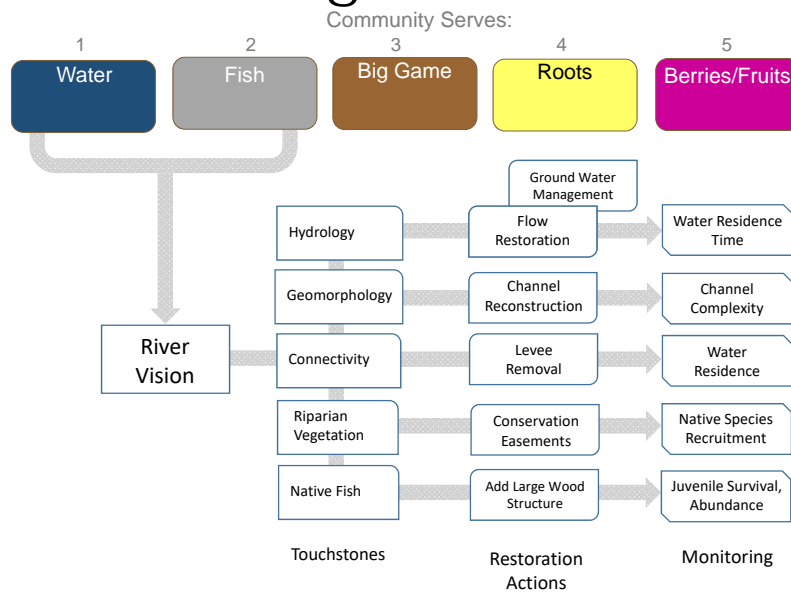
Community Serves:

1 Water
2 Fish
3 Big Game
4 Roots
5 Berries/Fruits

River Vision

Hydrology
Geomorphology
Connectivity
Riparian Vegetation
Native Fish

Ground Water Management
Flow Restoration
Channel Reconstruction
Levee Removal
Conservation Easements
Add Large Wood Structure

Water Residence Time
Channel Complexity
Water Residence
Native Species Recruitment
Juvenile Survival, Abundance

Touchstones
Restoration Actions
Monitoring